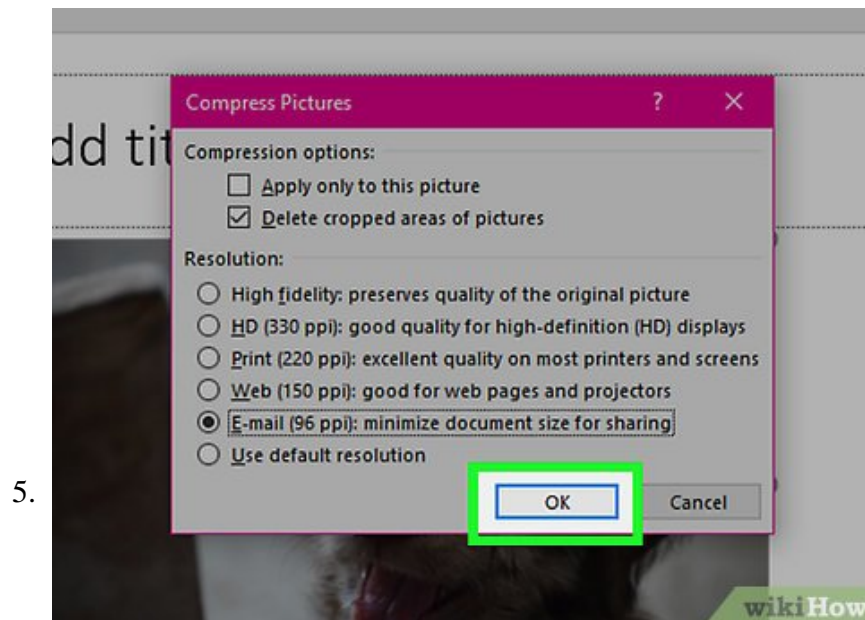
5.

dd tit

Compress Pictures ? ×

Compression options:

Apply only to this picture

Delete cropped areas of pictures

Resolution:

High fidelity: preserves quality of the original picture

HD (330 ppi): good quality for high-definition (HD) displays

Print (220 ppi): excellent quality on most printers and screens

Web (150 ppi): good for web pages and projectors

E-mail (96 ppi): minimize document size for sharing

Use default resolution

OK

Cancel

wikiHow